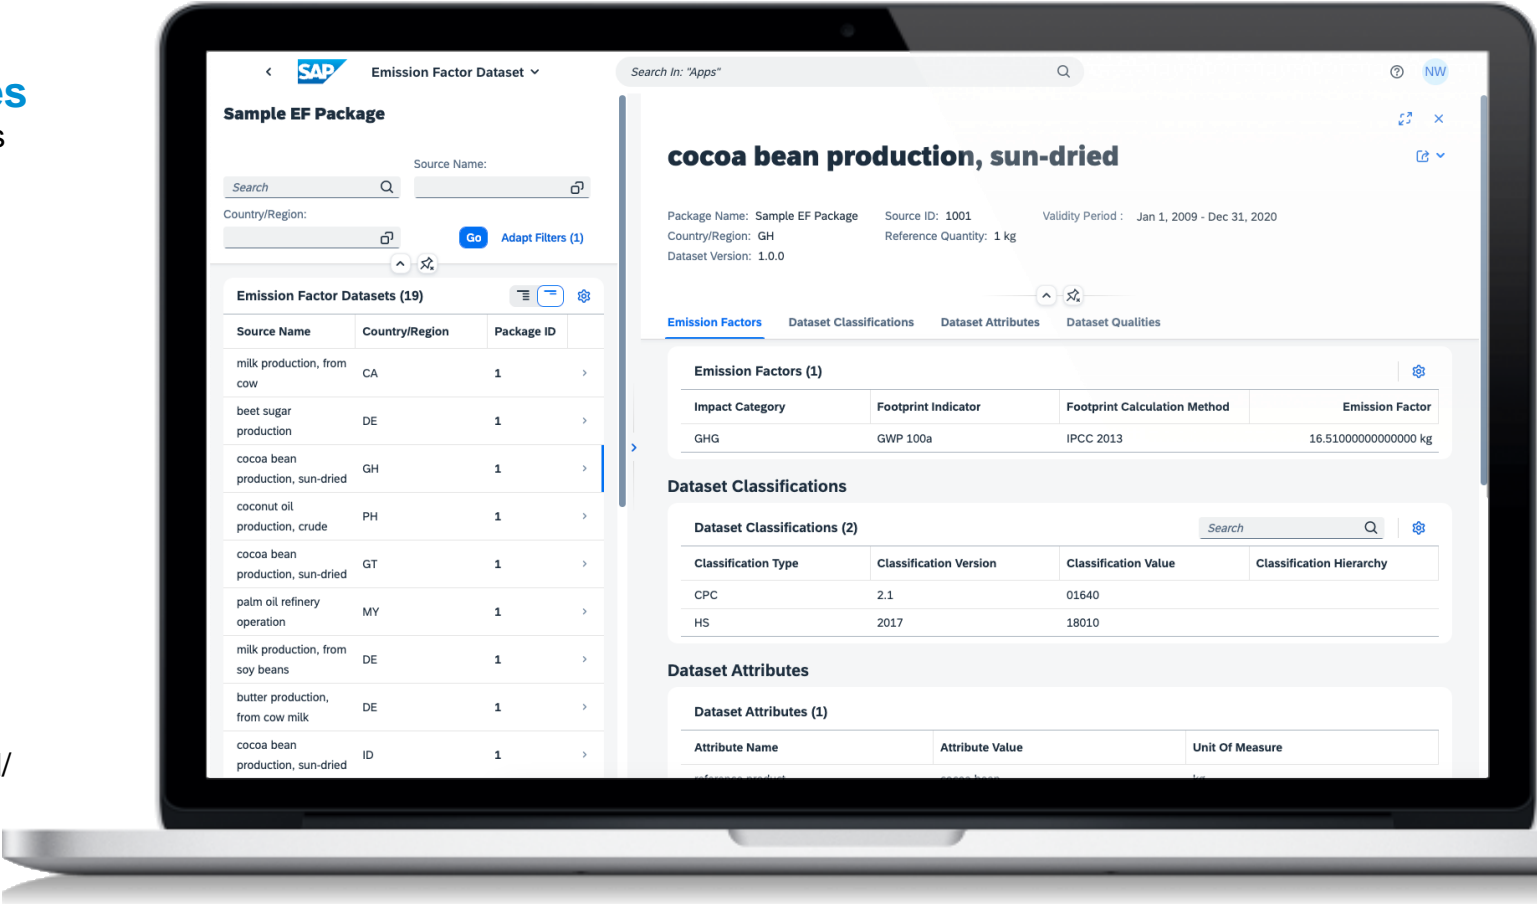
es
s

/

SAP Emission Factor Dataset

Search In: "Apps"

NW

Sample EF Package

Source Name:

Search

Country/Region:

Go Adapt Filters (1)

Emission Factor Datasets (19)

| Source Name | Country/Region | Package ID |
|---|---|---|
| milk production, from cow | CA | 1 |
| beet sugar production | DE | 1 |
| cocoa bean production, sun-dried | GH | 1 |
| coconut oil production, crude | PH | 1 |
| cocoa bean production, sun-dried | GT | 1 |
| palm oil refinery operation | MY | 1 |
| milk production, from soy beans | DE | 1 |
| butter production, from cow milk | DE | 1 |
| cocoa bean production, sun-dried | ID | 1 |

cocoa bean production, sun-dried

Package Name: Sample EF Package
Country/Region: GH
Dataset Version: 1.0.0

Source ID: 1001
Reference Quantity: 1 kg

Validity Period : Jan 1, 2009 - Dec 31, 2020

Emission Factors Dataset Classifications Dataset Attributes Dataset Qualities

Emission Factors (1)

| Impact Category | Footprint Indicator | Footprint Calculation Method | Emission Factor |
|---|---|---|---|
| GHG | GWP 100a | IPCC 2013 | 16.51000000000000 kg |

Dataset Classifications

Dataset Classifications (2)

Search

| Classification Type | Classification Version | Classification Value | Classification Hierarchy |
|---|---|---|---|
| CPC | 2.1 | 01640 | |
| HS | 2017 | 18010 | |

Dataset Attributes

Dataset Attributes (1)

| Attribute Name | Attribute Value | Unit Of Measure |
|---|---|---|
| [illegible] | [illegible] | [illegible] |